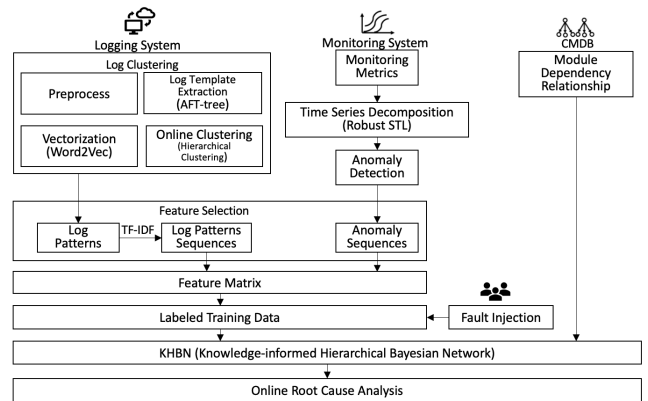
Logging System

Log Clustering

Preprocess

Log Template Extraction (AFT-tree)

Vectorization (Word2Vec)

Online Clustering (Hierarchical Clustering)

Monitoring System

Monitoring Metrics

Time Series Decomposition (Robust STL)

Anomaly Detection

CMDB

Module Dependency Relationship

Feature Selection

Log Patterns

TF-IDF

Log Patterns Sequences

Anomaly Sequences

Feature Matrix

Labeled Training Data

Fault Injection

KHBN (Knowledge-informed Hierarchical Bayesian Network)

Online Root Cause Analysis